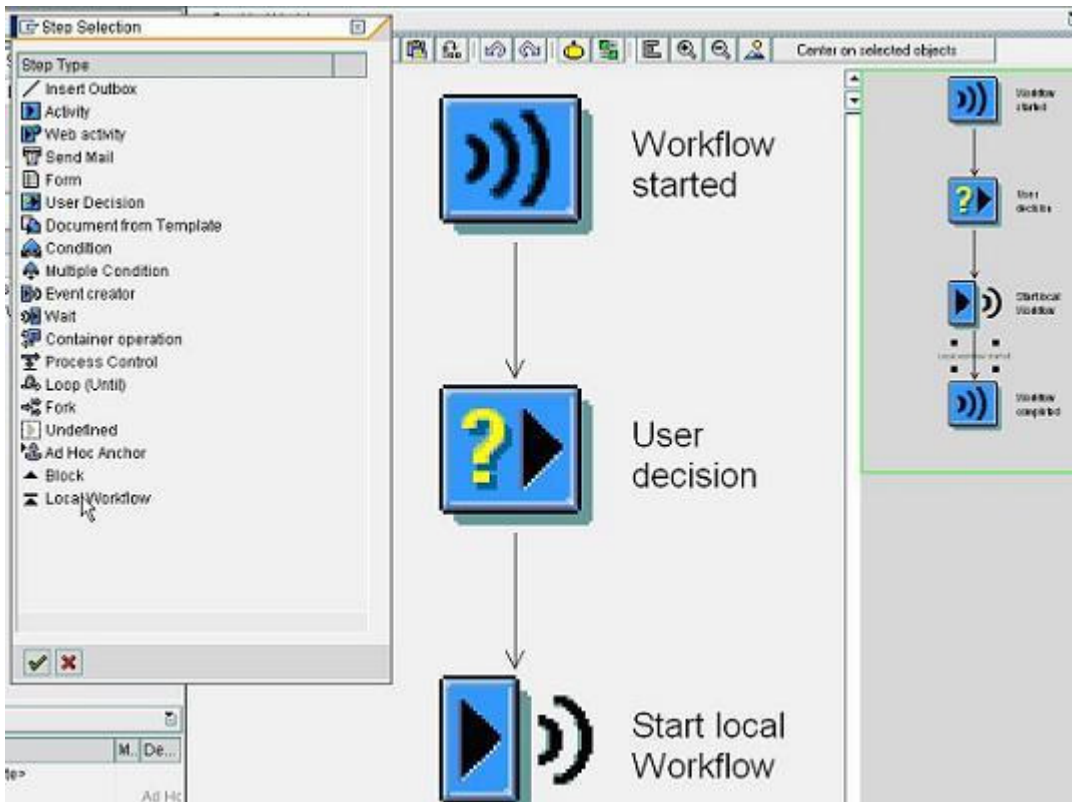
Step Selection

Step Type
Insert Outbox
Activity
Web activity
Send Mail
Form
User Decision
Document from Template
Condition
Multiple Condition
Event creator
Wait
Container operation
Process Control
Loop (Until)
Fork
Undefined
Ad Hoc Anchor
Block
Local Workflow

M.. De...
te>
Ad Hc

Center on selected objects

Workflow started

User decision

Start local Workflow

Workflow started
User decision
Start local Workflow
Workflow completed